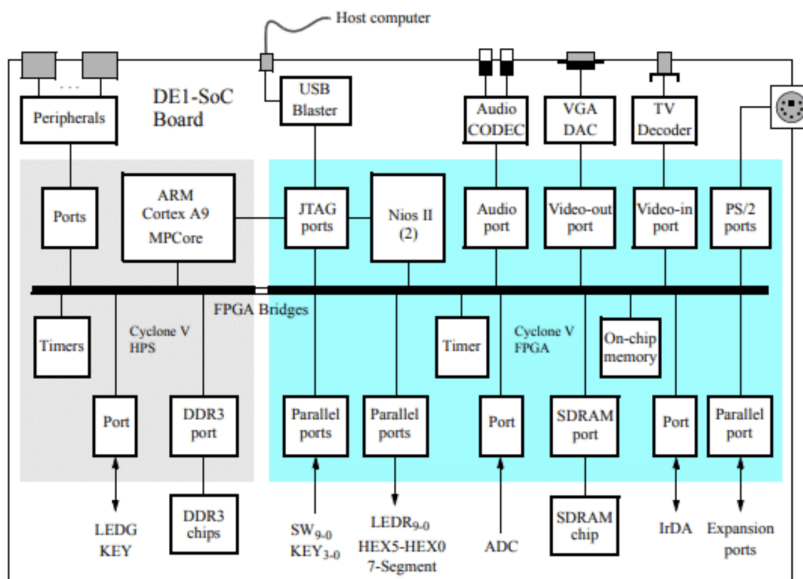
Host computer

. . .

Peripherals

DE1-SoC Board

USB Blaster

Audio CODEC

VGA DAC

TV Decoder

Ports

ARM Cortex A9 MPCore

JTAG ports

Nios II (2)

Audio port

Video-out port

Video-in port

PS/2 ports

FPGA Bridges

Timers

Cyclone V HPS

Timer

Cyclone V FPGA

On-chip memory

Port

DDR3 port

Parallel ports

Parallel ports

Port

SDRAM port

Port

Parallel port

LEDG KEY

DDR3 chips

SW$_{9-0}$ KEY$_{3-0}$

LEDR$_{9-0}$ HEX5-HEX0 7-Segment

ADC

SDRAM chip

IrDA

Expansion ports